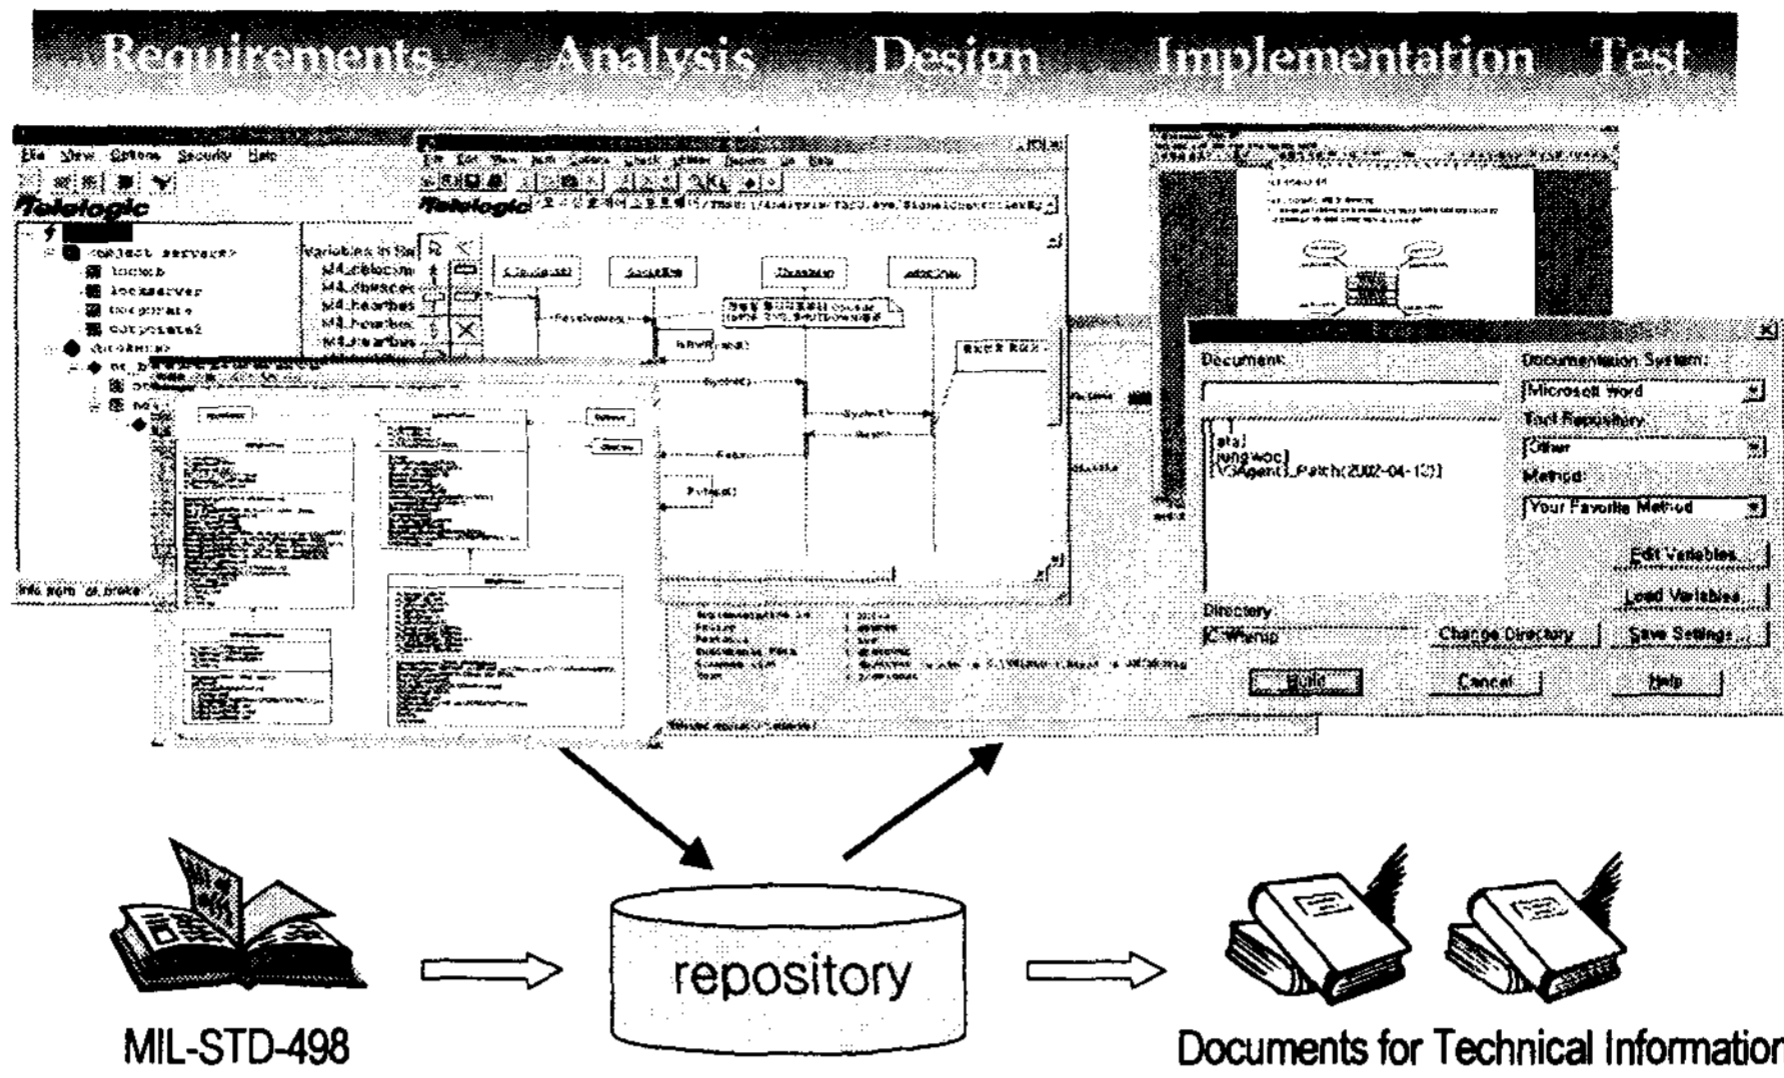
Requirements Analysis Design Implementation Test

File View Options Security Help

Telelogic

Telelogic

Variables in file

Document:

Documentation System:

Microsoft Word

Tool Repository:

Other

Method:

Your Favorite Method

[ata]
[jungwoo]
[V3Agent]_Patch(2002-04-10)

Edit Variables...

Load Variables...

Directory:

C:\Wtemp

Change Directory

Save Settings...

Build

Cancel

Help

repository

MIL-STD-498

Documents for Technical Information